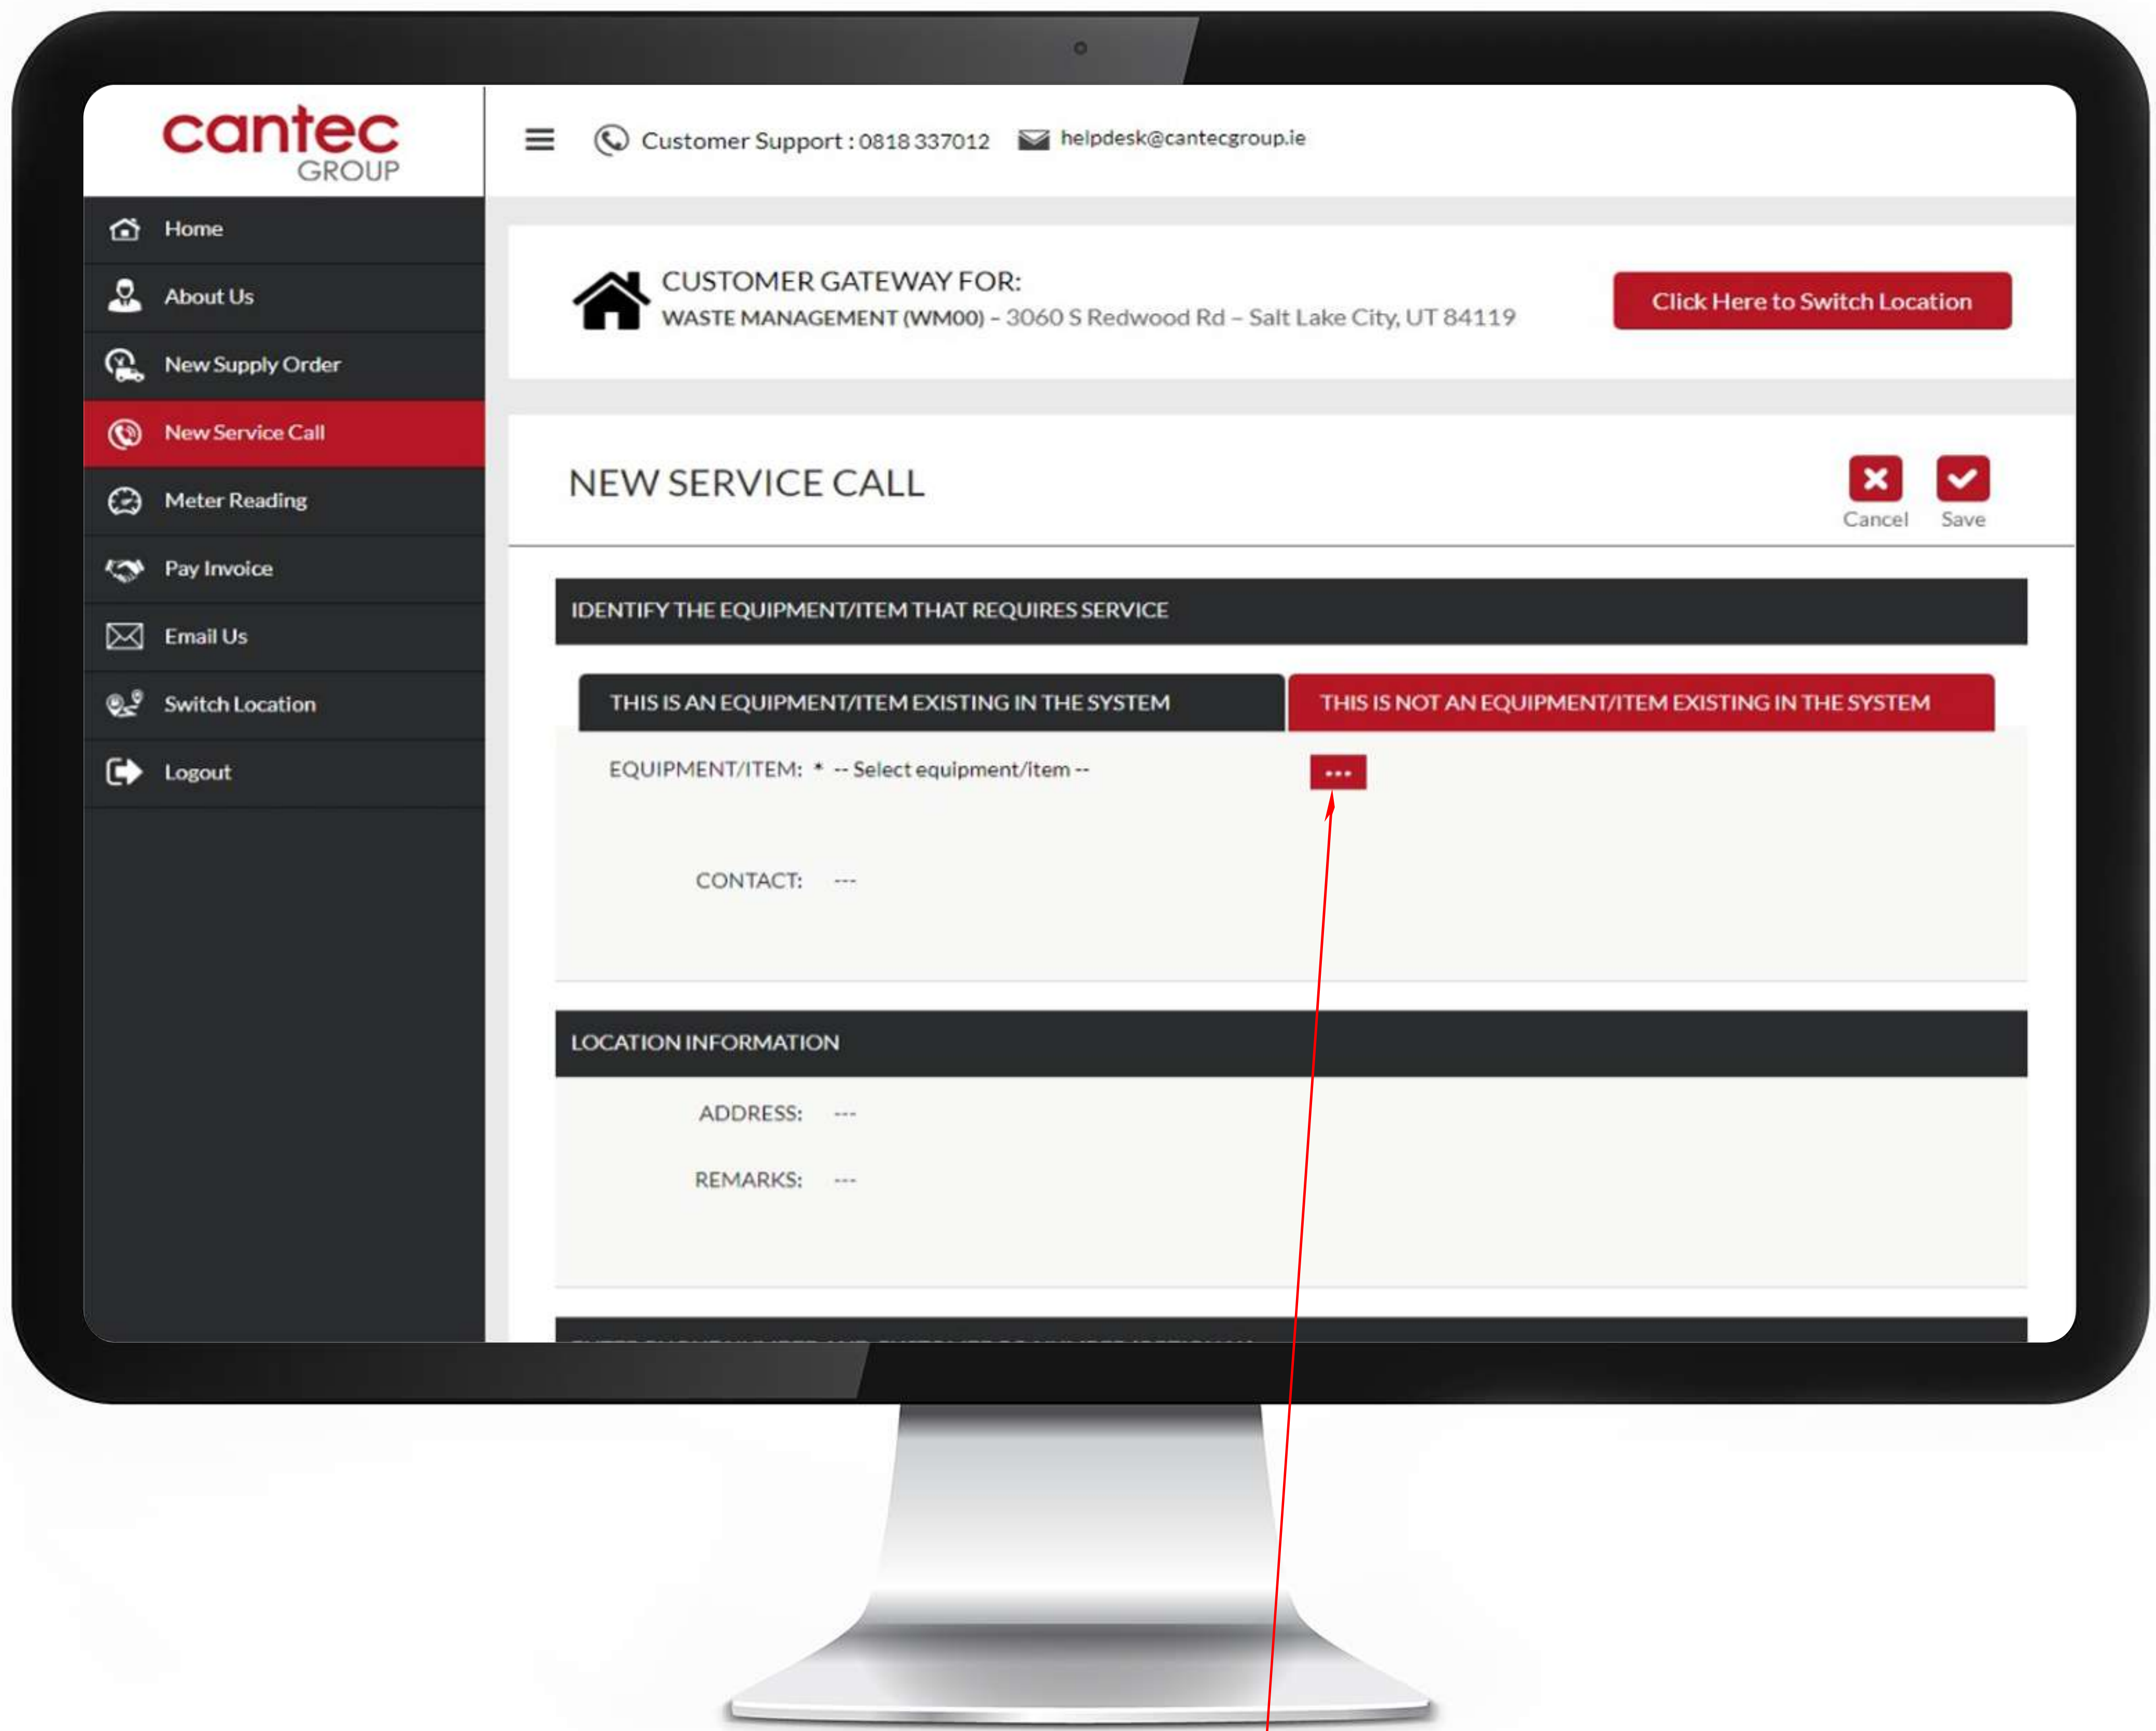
cantec
GROUP

Home
About Us
New Supply Order
New Service Call
Meter Reading
Pay Invoice
Email Us
Switch Location
Logout

Customer Support : 0818 337012 helpdesk@cantecgroup.ie

CUSTOMER GATEWAY FOR:
WASTE MANAGEMENT (WM00) – 3060 S Redwood Rd – Salt Lake City, UT 84119

Click Here to Switch Location

NEW SERVICE CALL

Cancel Save

IDENTIFY THE EQUIPMENT/ITEM THAT REQUIRES SERVICE

THIS IS AN EQUIPMENT/ITEM EXISTING IN THE SYSTEM

THIS IS NOT AN EQUIPMENT/ITEM EXISTING IN THE SYSTEM

EQUIPMENT/ITEM: * -- Select equipment/item --

...

CONTACT: ---

LOCATION INFORMATION

ADDRESS: ---

REMARKS: ---

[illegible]